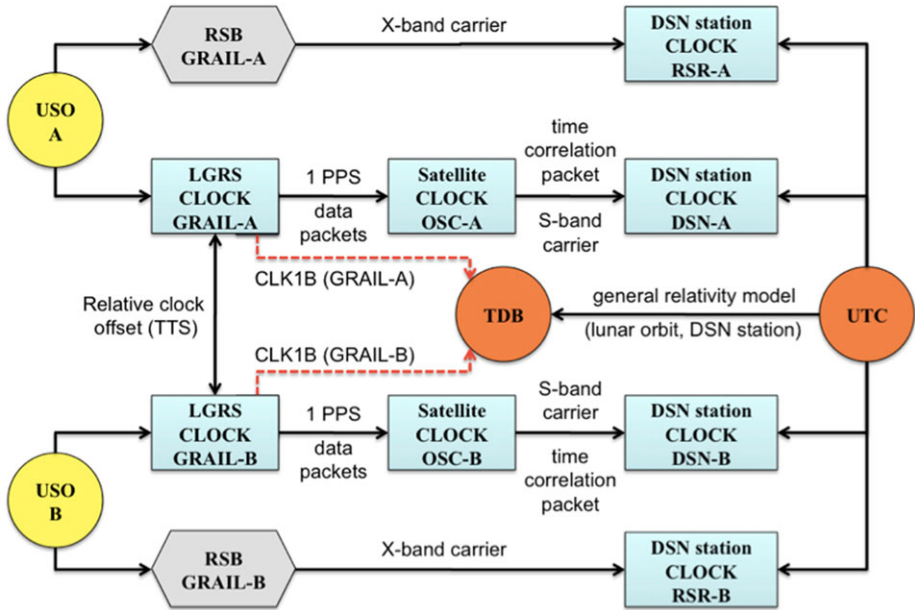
RSB GRAIL-A

X-band carrier

DSN station CLOCK RSR-A

USO A

LGRS CLOCK GRAIL-A

1 PPS

data packets

Satellite CLOCK OSC-A

time correlation packet

S-band carrier

DSN station CLOCK DSN-A

CLK1B (GRAIL-A)

Relative clock offset (TTS)

TDB

general relativity model

(lunar orbit, DSN station)

UTC

CLK1B (GRAIL-B)

LGRS CLOCK GRAIL-B

1 PPS

data packets

Satellite CLOCK OSC-B

S-band carrier

time correlation packet

DSN station CLOCK DSN-B

USO B

RSB GRAIL-B

X-band carrier

DSN station CLOCK RSR-B